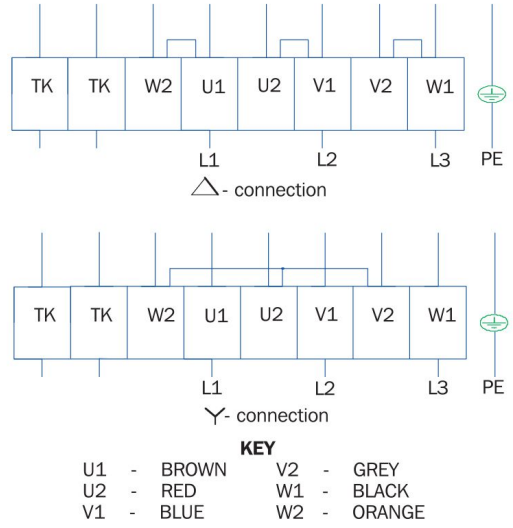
TK TK W2 U1 U2 V1 V2 W1

L1 L2 L3 PE

$\triangle$- connection

TK TK W2 U1 U2 V1 V2 W1

L1 L2 L3 PE

Y- connection

KEY

| | | | | | |
|---|---|---|---|---|---|
| U1 | - | BROWN | V2 | - | GREY |
| U2 | - | RED | W1 | - | BLACK |
| V1 | - | BLUE | W2 | - | ORANGE |